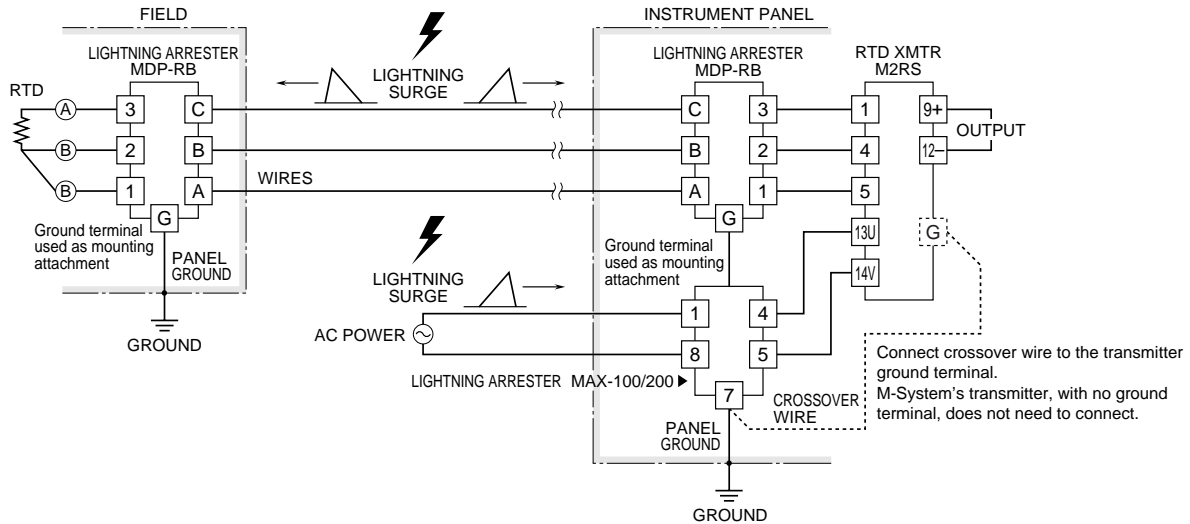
FIELD

LIGHTNING ARRESTER
MDP-RB

RTD

A
B
B

3
2
1

C
B
A

G

Ground terminal used as mounting attachment

PANEL
GROUND

GROUND

LIGHTNING SURGE

WIRES

LIGHTNING SURGE

AC POWER

INSTRUMENT PANEL

LIGHTNING ARRESTER
MDP-RB

C
B
A

3
2
1

G

Ground terminal used as mounting attachment

RTD XMTR
M2RS

1
4
5
13U
14V

9+
12–

G

OUTPUT

1
8

4
5

7

LIGHTNING ARRESTER MAX-100/200 ▶

CROSSOVER WIRE

PANEL
GROUND

GROUND

Connect crossover wire to the transmitter ground terminal.
M-System’s transmitter, with no ground terminal, does not need to connect.